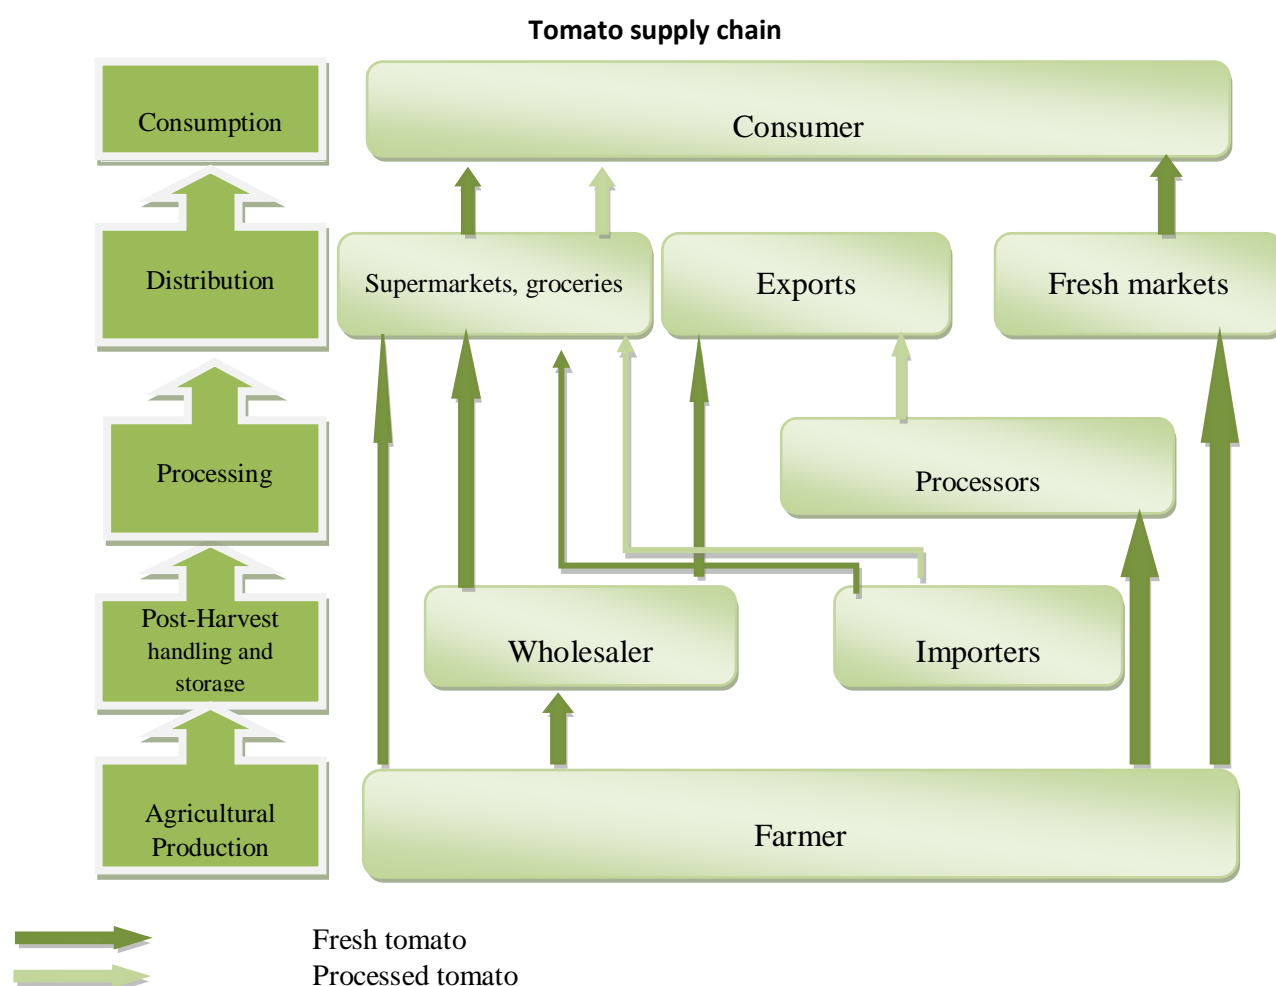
Tomato supply chain

Consumption

Distribution

Processing

Post-Harvest handling and storage

Agricultural Production

Consumer

Supermarkets, groceries

Exports

Fresh markets

Processors

Wholesaler

Importers

Farmer

Fresh tomato

Processed tomato